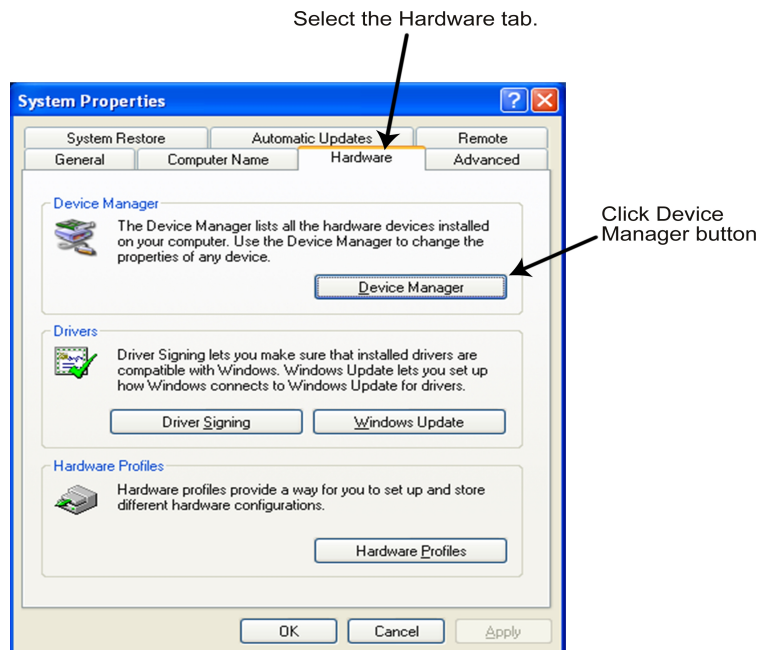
Select the Hardware tab.

System Properties

?

System Restore

Automatic Updates

Remote

General

Computer Name

Hardware

Advanced

Device Manager

The Device Manager lists all the hardware devices installed on your computer. Use the Device Manager to change the properties of any device.

Device Manager

Click Device Manager button

Drivers

Driver Signing lets you make sure that installed drivers are compatible with Windows. Windows Update lets you set up how Windows connects to Windows Update for drivers.

Driver Signing

Windows Update

Hardware Profiles

Hardware profiles provide a way for you to set up and store different hardware configurations.

Hardware Profiles

OK

Cancel

Apply